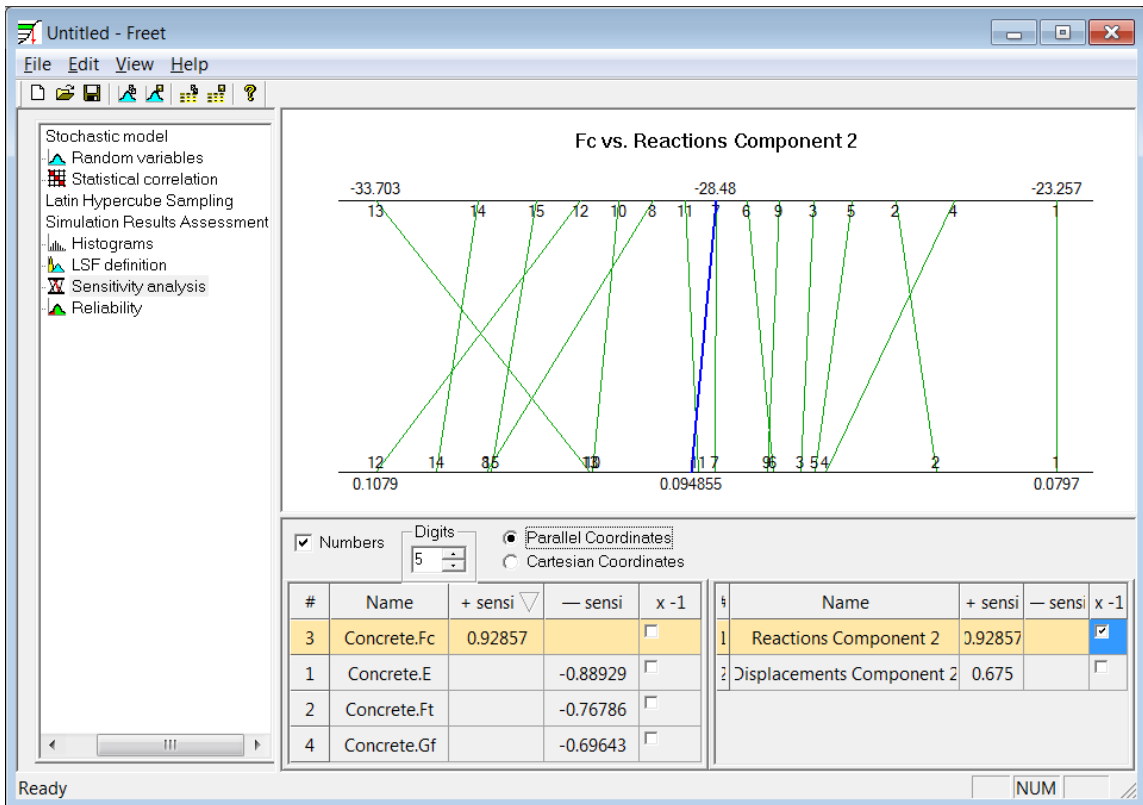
Untitled - Freet

File Edit View Help

Stochastic model
Random variables
Statistical correlation
Latin Hypercube Sampling
Simulation Results Assessment
Histograms
LSF definition
Sensitivity analysis
Reliability

Fc vs. Reactions Component 2

-33.703 -28.48 -23.257

13 14 15 12 10 8 11 7 6 9 3 5 2 4 1

12 14 8 5 13 10 11 7 9 6 3 5 4 2 1

0.1079 0.094855 0.0797

Numbers
Digits
5
Parallel Coordinates
Cartesian Coordinates

| # | Name | + sensi | — sensi | x -1 |
|---|---|---|---|---|
| 3 | Concrete.Fc | 0.92857 | | |
| 1 | Concrete.E | | -0.88929 | |
| 2 | Concrete.Ft | | -0.76786 | |
| 4 | Concrete.Gf | | -0.69643 | |

| # | Name | + sensi | — sensi | x -1 |
|---|---|---|---|---|
| 1 | Reactions Component 2 | 0.92857 | | |
| 2 | Displacements Component 2 | 0.675 | | |

Ready
NUM